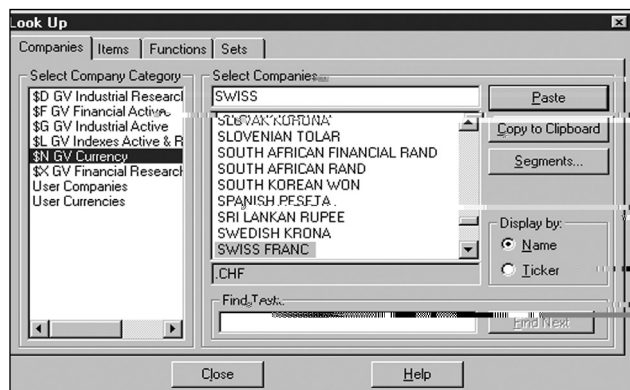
Look Up

Companies | Items | Functions | Sets

Select Company Category

$D GV Industrial Researc
$F GV Financial Active
$G GV Industrial Active
$L GV Indexes Active & R
$N GV Currency
$X GV Financial Research
User Companies
User Currencies

Select Companies

SWISS

SLOVAK KORUNA
SLOVENIAN TOLAR
SOUTH AFRICAN FINANCIAL RAND
SOUTH AFRICAN RAND
SOUTH KOREAN WON
SPANISH PESETA
SRI LANKAN RUPEE
SWEDISH KRONA
SWISS FRANC

.CHF

Paste

Copy to Clipboard

Segments...

Display by:
Name
Ticker

Find Text:

Find Next

Close

Help